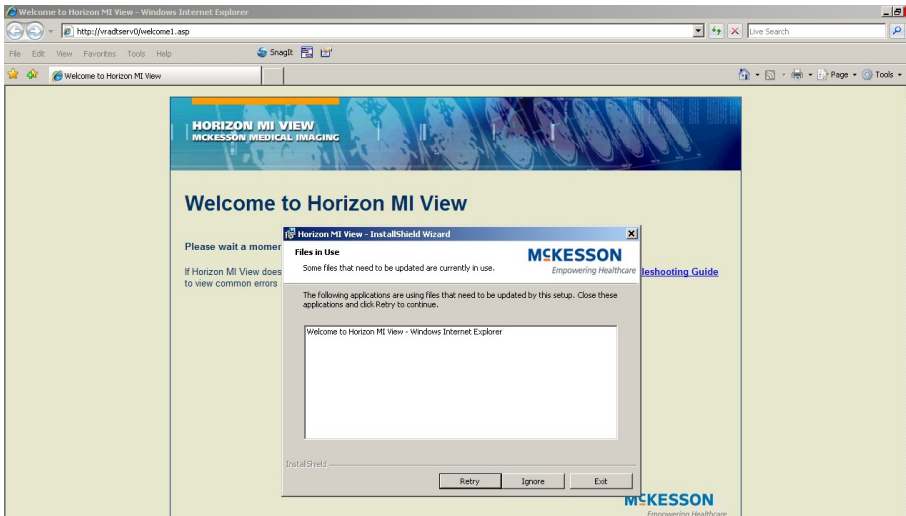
Welcome to Horizon MI View - Windows Internet Explorer

http://vradtserv0/welcome1.asp

Live Search

File Edit View Favorites Tools Help

SnagIt

Welcome to Horizon MI View

Page ▾ Tools ▾

HORIZON MI VIEW
MCKESSON MEDICAL IMAGING

Welcome to Horizon MI View

Please wait a momen

If Horizon MI View does
to view common errors

leshooting Guide

Horizon MI View - InstallShield Wizard

Files in Use

Some files that need to be updated are currently in use.

McKESSON
Empowering Healthcare

The following applications are using files that need to be updated by this setup. Close these applications and click Retry to continue.

Welcome to Horizon MI View - Windows Internet Explorer

InstallShield

Retry

Ignore

Exit

McKESSON
Empowering Healthcare